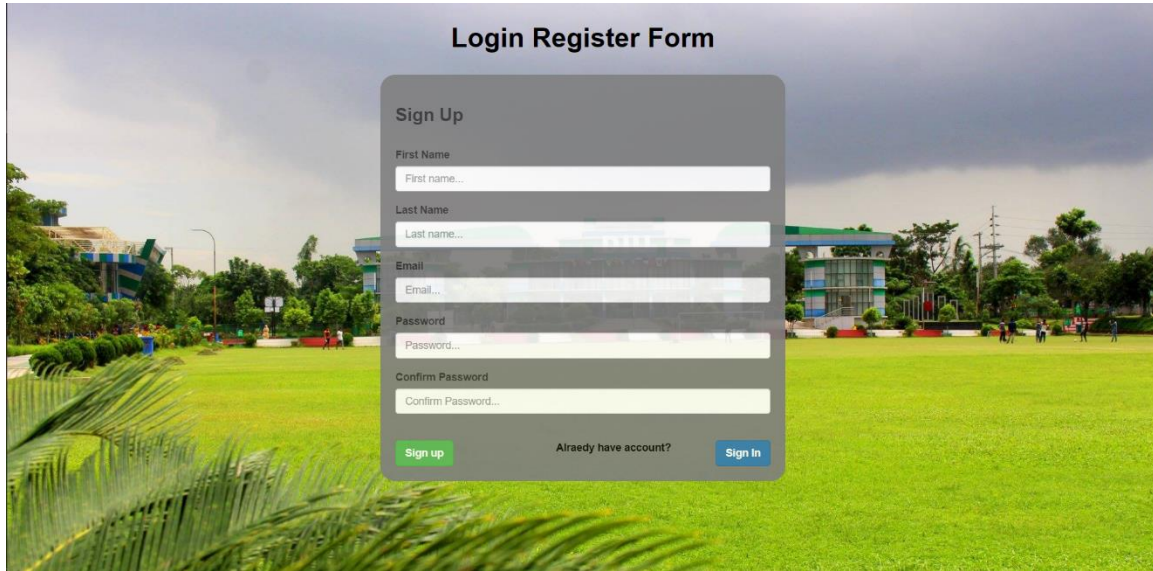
Login Register Form

Sign Up

First Name

First name...

Last Name

Last name...

Email

Email...

Password

Password...

Confirm Password

Confirm Password...

Sign up

Alraedy have account?

Sign In